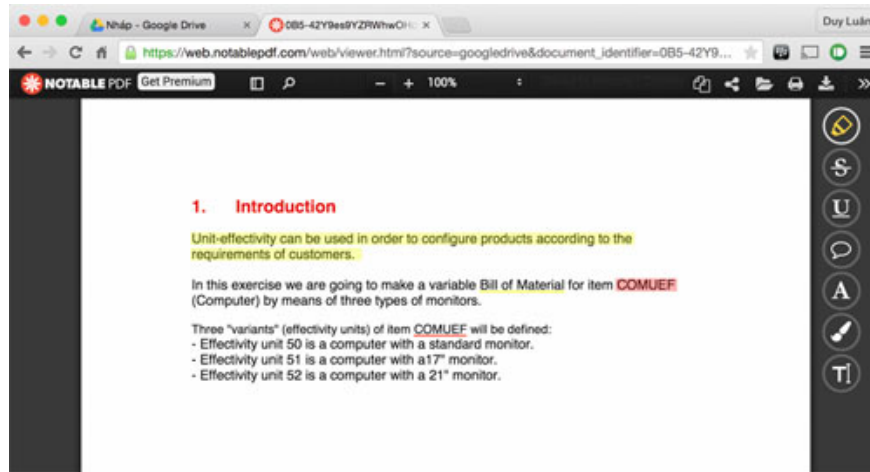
Nháp - Google Drive ×
0B5-42Y9es9YZRWhwOHc ×
Duy Luân
https://web.notablepdf.com/web/viewer.html?source=googledrive&document_identifier=0B5-42Y9...
NOTABLE PDF Get Premium
− + 100%

1. Introduction

Unit-effectivity can be used in order to configure products according to the requirements of customers.

In this exercise we are going to make a variable Bill of Material for item COMUEF (Computer) by means of three types of monitors.

Three "variants" (effectivity units) of item COMUEF will be defined:
- Effectivity unit 50 is a computer with a standard monitor.
- Effectivity unit 51 is a computer with a17" monitor.
- Effectivity unit 52 is a computer with a 21" monitor.